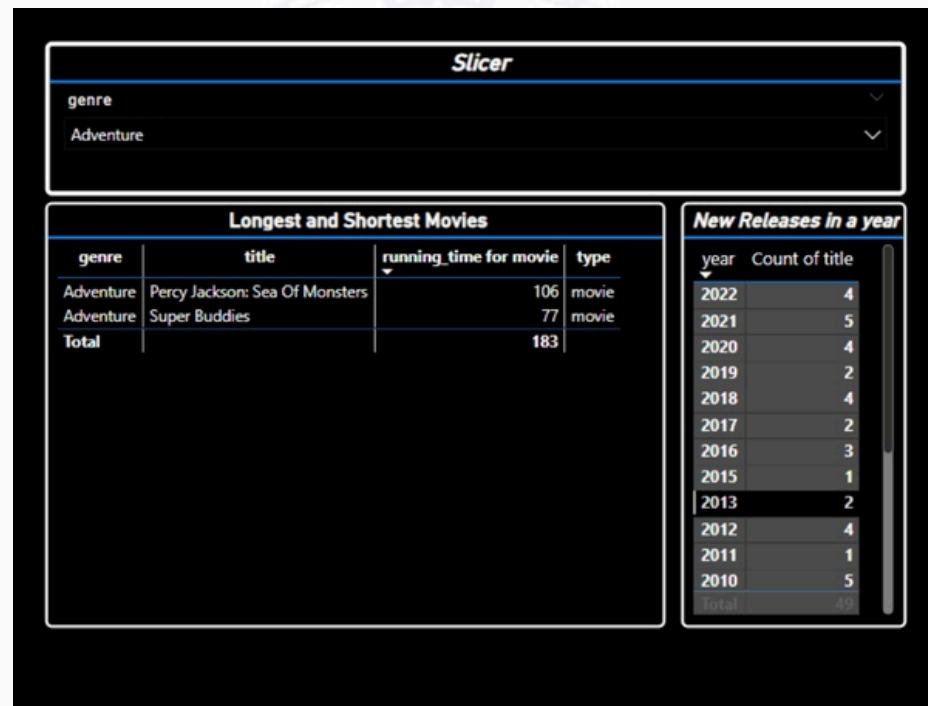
Slicer

genre

Adventure

Longest and Shortest Movies

| genre | title | running_time for movie | type |
|---|---|---|---|
| Adventure | Percy Jackson: Sea Of Monsters | 106 | movie |
| Adventure | Super Buddies | 77 | movie |
| Total | | 183 | |

New Releases in a year

| year | Count of title |
|---|---|
| 2022 | 4 |
| 2021 | 5 |
| 2020 | 4 |
| 2019 | 2 |
| 2018 | 4 |
| 2017 | 2 |
| 2016 | 3 |
| 2015 | 1 |
| 2013 | 2 |
| 2012 | 4 |
| 2011 | 1 |
| 2010 | 5 |
| Total | 49 |